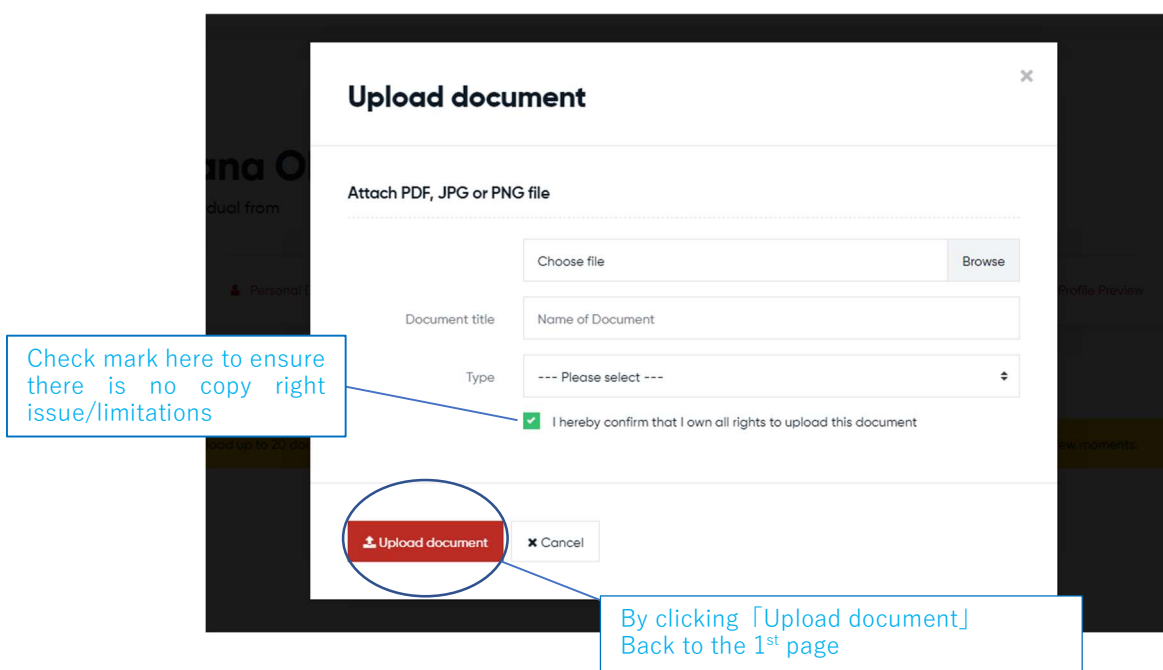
ana O
dual from
Personal I
Profile Preview
oad up to 20 do
ew moments

Upload document

×

Attach PDF, JPG or PNG file

Choose file
Browse

Document title
Name of Document

Type
--- Please select ---

I hereby confirm that I own all rights to upload this document

Upload document
× Cancel

Check mark here to ensure there is no copy right issue/limitations

By clicking「Upload document」
Back to the 1$^{st}$ page